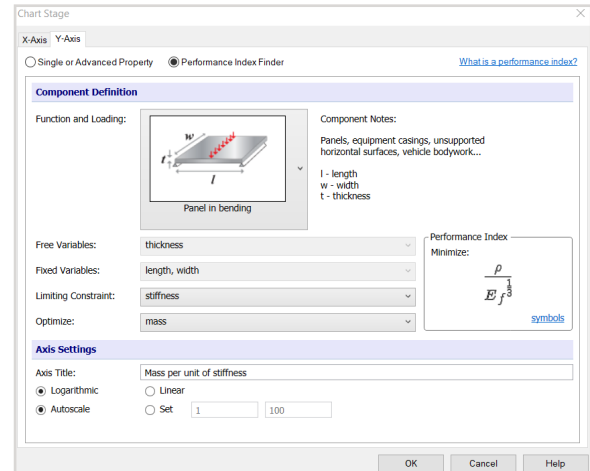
Chart Stage

X-Axis Y-Axis

Single or Advanced Property Performance Index Finder What is a performance index?

Component Definition

Function and Loading:

w
t
l

Panel in bending

Component Notes:

Panels, equipment casings, unsupported horizontal surfaces, vehicle bodywork...

l - length
w - width
t - thickness

Free Variables: thickness

Fixed Variables: length, width

Limiting Constraint: stiffness

Optimize: mass

Performance Index
Minimize:

$\frac{\rho}{E_f^{\frac{1}{3}}}$

symbols

Axis Settings

Axis Title: Mass per unit of stiffness

Logarithmic Linear

Autoscale Set 1 100

OK Cancel Help